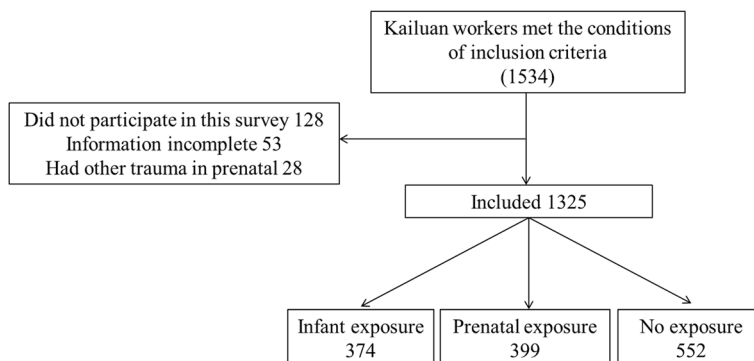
Kailuan workers met the conditions of inclusion criteria (1534)

Did not participate in this survey 128
Information incomplete 53
Had other trauma in prenatal 28

Included 1325

Infant exposure 374

Prenatal exposure 399

No exposure 552